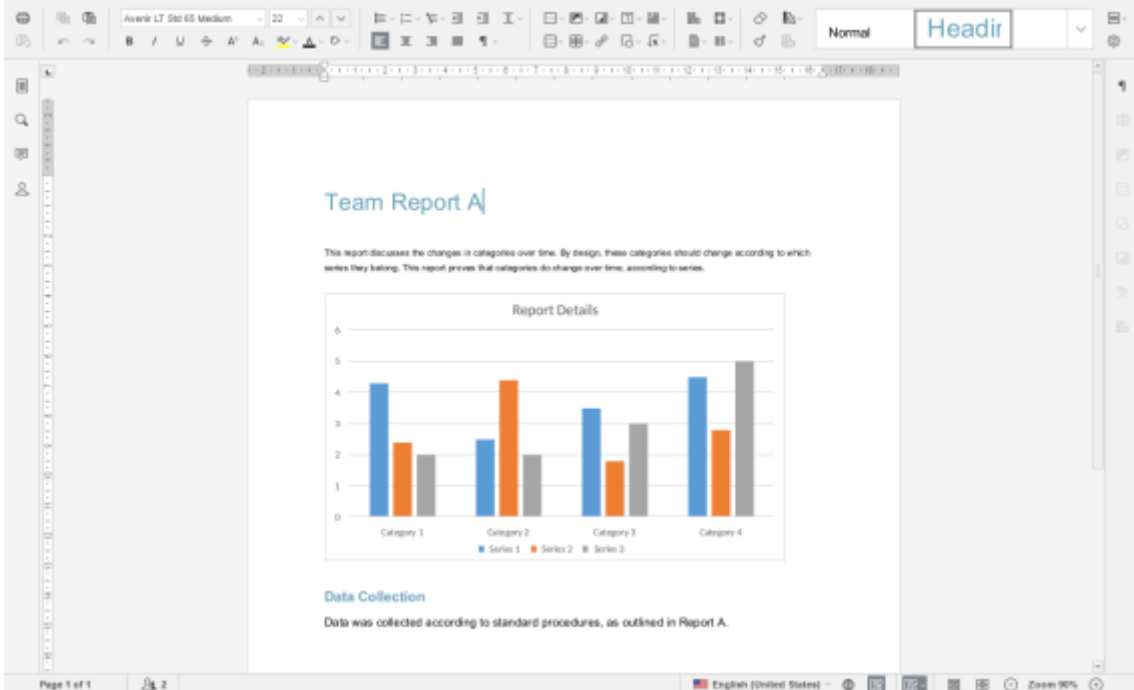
Avenir LT Std 65 Medium 22

Normal Headir

Team Report A

This report discusses the changes in categories over time. By design, these categories should change according to which series they belong. This report proves that categories do change over time, according to series.

Report Details

6
5
4
3
2
1
0

Category 1 Category 2 Category 3 Category 4

Series 1 Series 2 Series 3

Data Collection

Data was collected according to standard procedures, as outlined in Report A.

Page 1 of 1 2

English (United States) Zoom 90%